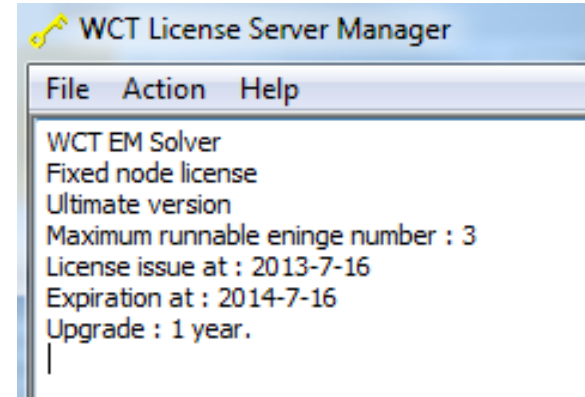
WCT License Server Manager

File Action Help

WCT EM Solver
Fixed node license
Ultimate version
Maximum runnable eninge number : 3
License issue at : 2013-7-16
Expiration at : 2014-7-16
Upgrade : 1 year.